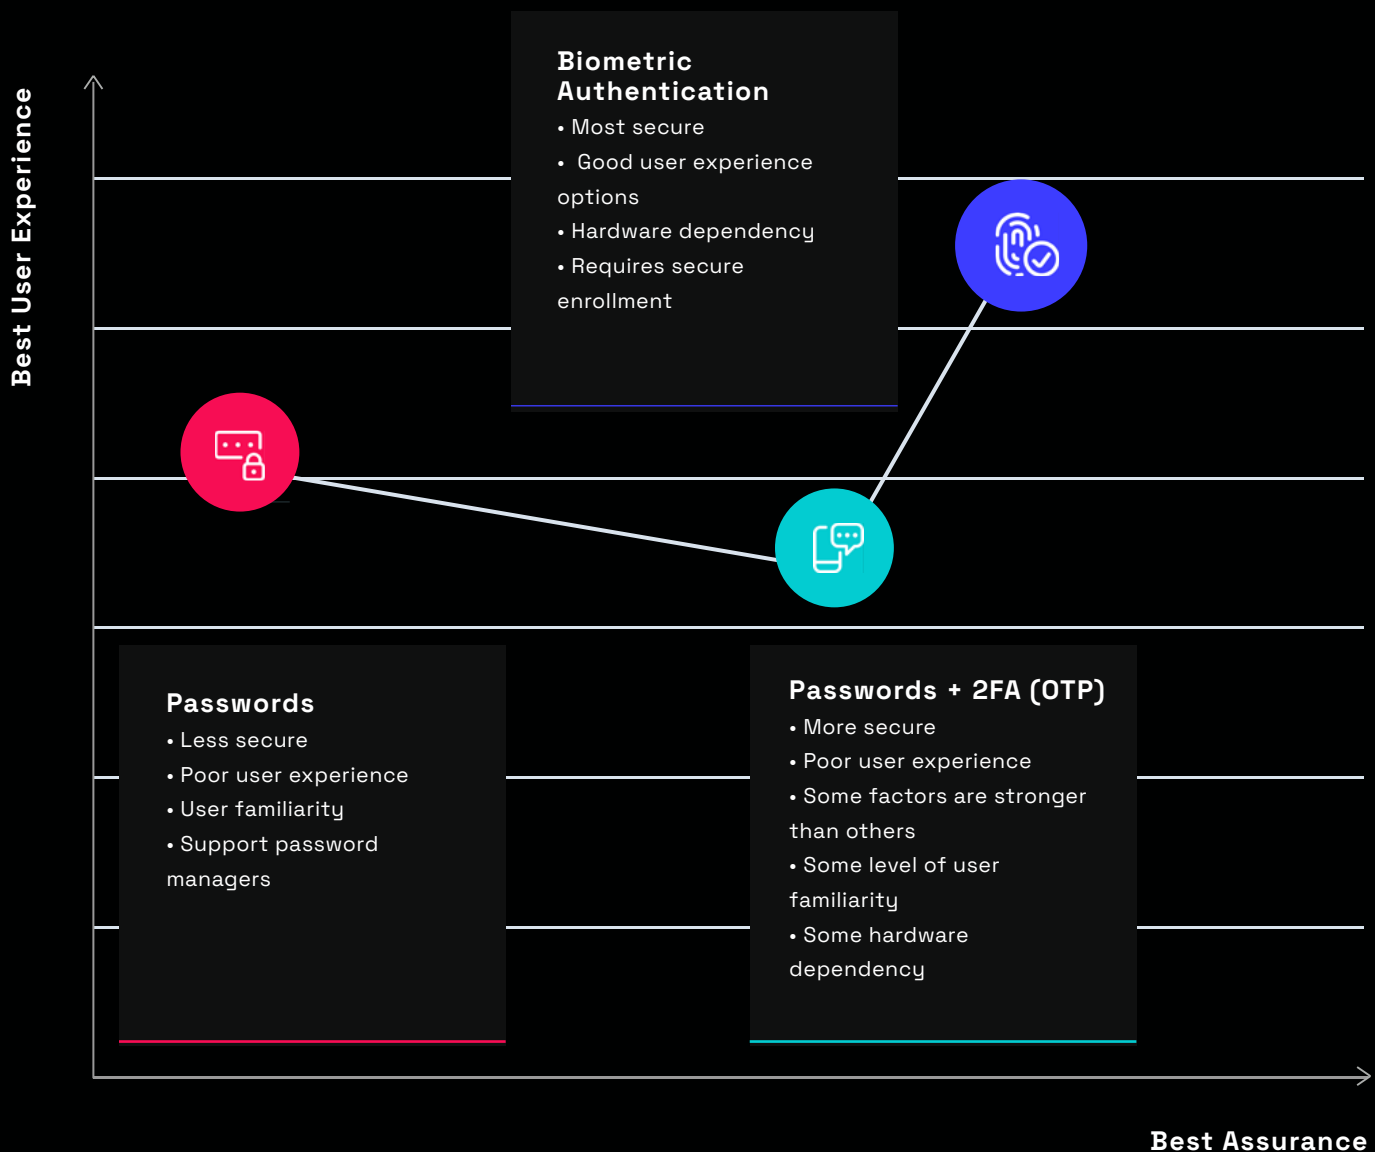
Best User Experience

Biometric Authentication
• Most secure
• Good user experience options
• Hardware dependency
• Requires secure enrollment

Passwords
• Less secure
• Poor user experience
• User familiarity
• Support password managers

Passwords + 2FA (OTP)
• More secure
• Poor user experience
• Some factors are stronger than others
• Some level of user familiarity
• Some hardware dependency

Best Assurance